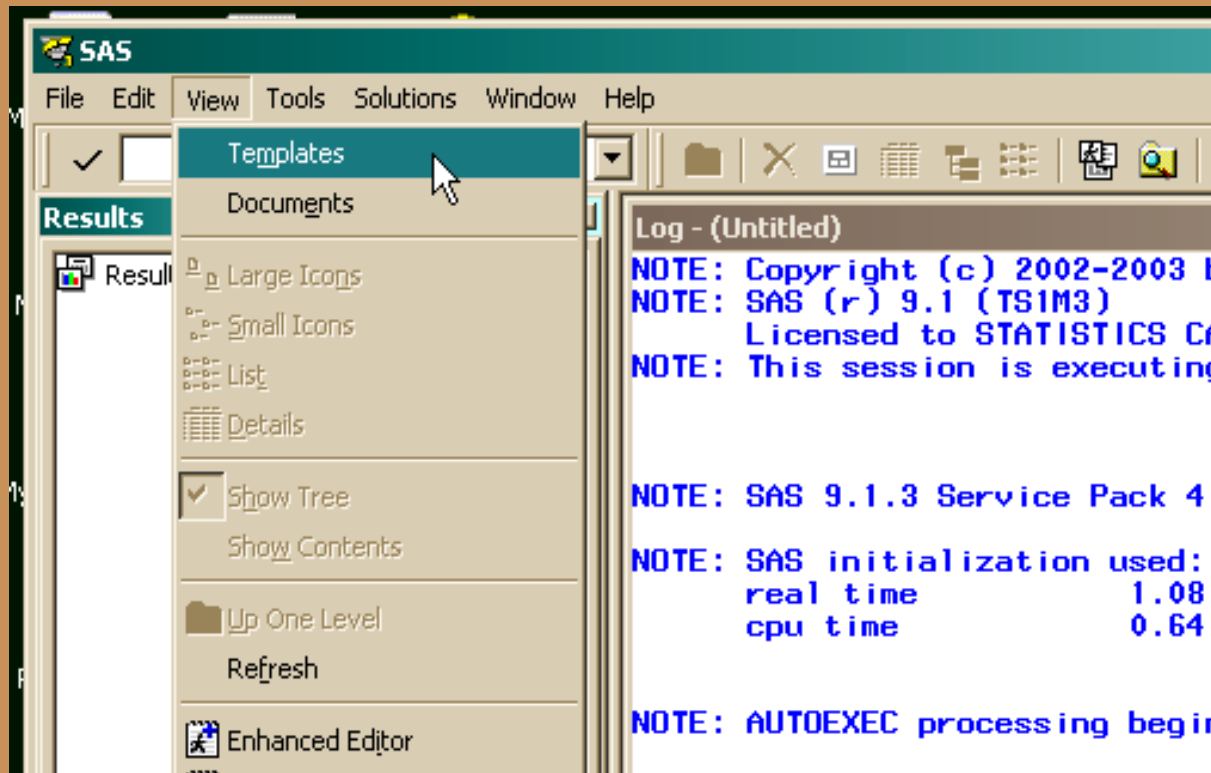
SAS

File Edit View Tools Solutions Window Help

Templates
Documents
Large Icons
Small Icons
List
Details
Show Tree
Show Contents
Up One Level
Refresh
Enhanced Editor

Results

Resul

Log - (Untitled)

NOTE: Copyright (c) 2002-2003 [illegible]
NOTE: SAS (r) 9.1 (TS1M3)
Licensed to STATISTICS C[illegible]
NOTE: This session is executin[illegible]

NOTE: SAS 9.1.3 Service Pack 4

NOTE: SAS initialization used:
real time 1.08
cpu time 0.64

NOTE: AUTOEXEC processing begi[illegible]